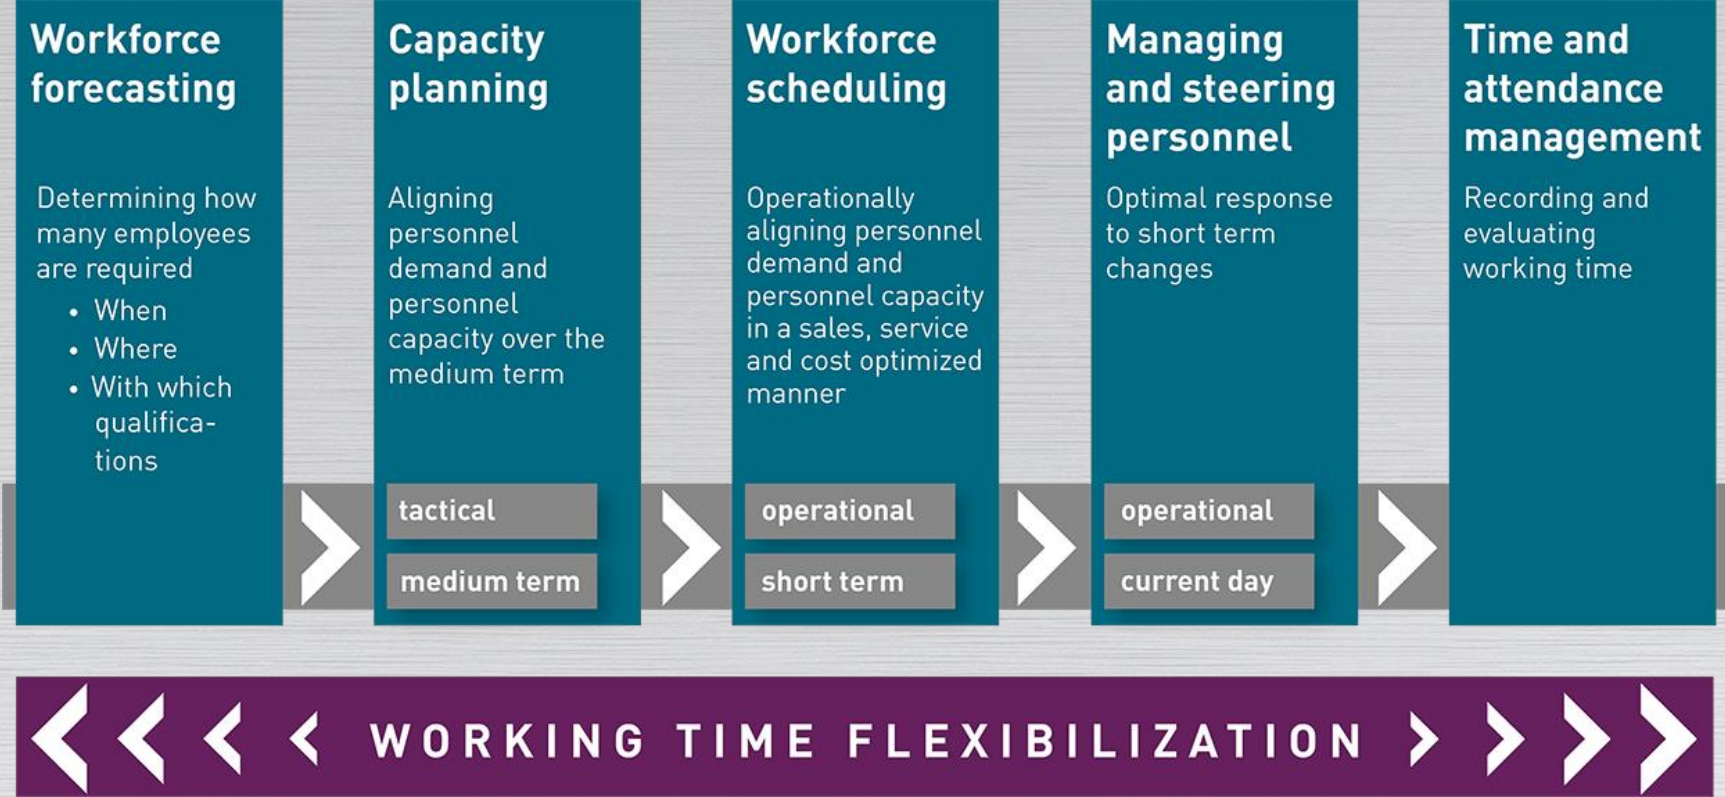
Workforce forecasting

Determining how many employees are required
- When
- Where
- With which qualifications

Capacity planning

Aligning personnel demand and personnel capacity over the medium term

tactical

medium term

Workforce scheduling

Operationally aligning personnel demand and personnel capacity in a sales, service and cost optimized manner

operational

short term

Managing and steering personnel

Optimal response to short term changes

operational

current day

Time and attendance management

Recording and evaluating working time

WORKING TIME FLEXIBILIZATION